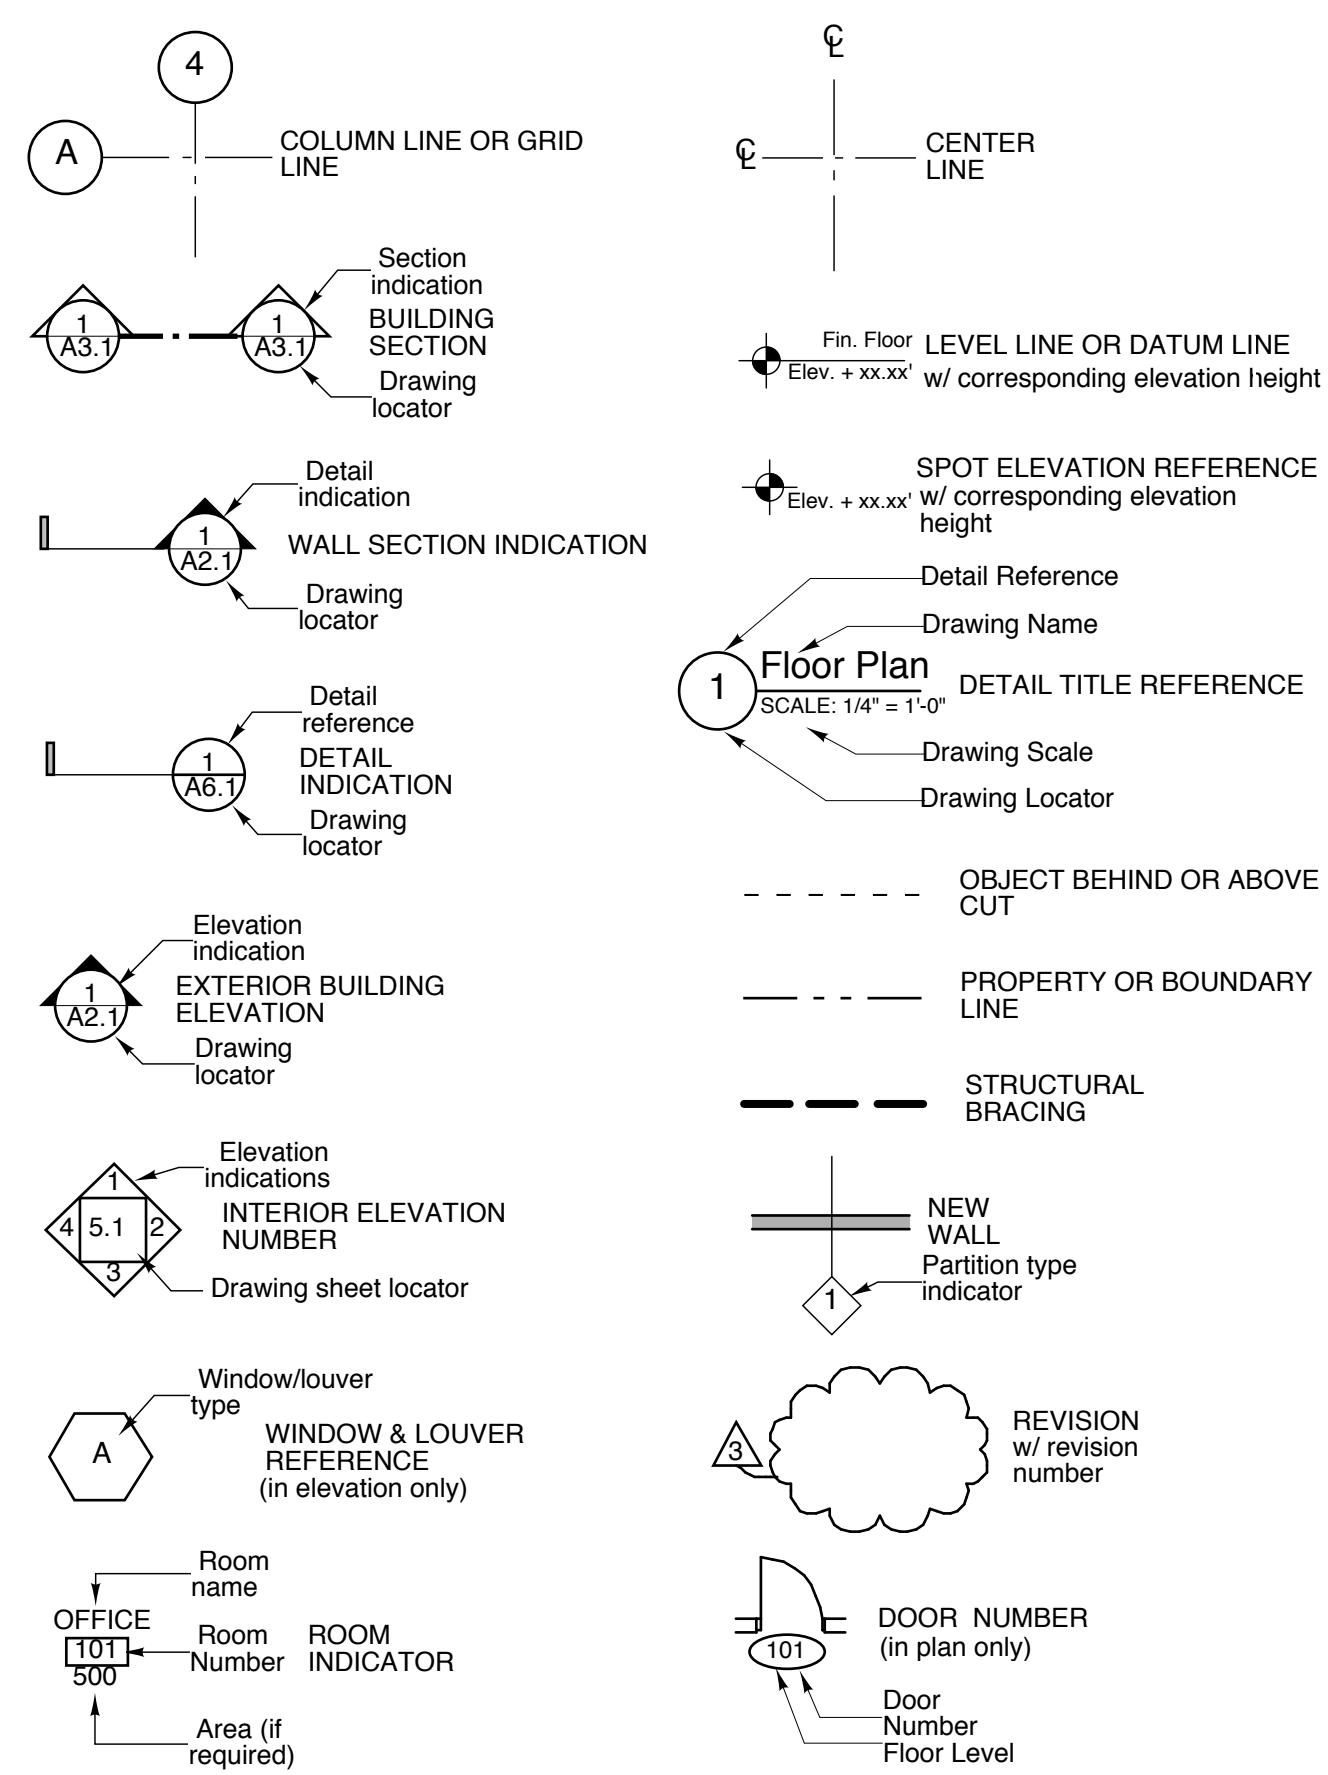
4

A

COLUMN LINE OR GRID LINE

℄

℄

CENTER LINE

Section indication

1
A3.1

1
A3.1

BUILDING SECTION

Drawing locator

Fin. Floor
Elev. + xx.xx'

LEVEL LINE OR DATUM LINE w/ corresponding elevation height

Detail indication

1
A2.1

WALL SECTION INDICATION

Drawing locator

Elev. + xx.xx'

SPOT ELEVATION REFERENCE w/ corresponding elevation height

Detail Reference

Drawing Name

1

Floor Plan
SCALE: 1/4" = 1'-0"

DETAIL TITLE REFERENCE

Drawing Scale

Drawing Locator

Detail reference

1
A6.1

DETAIL INDICATION

Drawing locator

OBJECT BEHIND OR ABOVE CUT

Elevation indication

1
A2.1

EXTERIOR BUILDING ELEVATION

Drawing locator

PROPERTY OR BOUNDARY LINE

STRUCTURAL BRACING

Elevation indications

1
4 5.1 2
3

INTERIOR ELEVATION NUMBER

Drawing sheet locator

NEW WALL

1

Partition type indicator

Window/louver type

A

WINDOW & LOUVER REFERENCE (in elevation only)

3

REVISION w/ revision number

Room name

OFFICE
101
500

Room Number

ROOM INDICATOR

Area (if required)

101

DOOR NUMBER (in plan only)

Door Number Floor Level